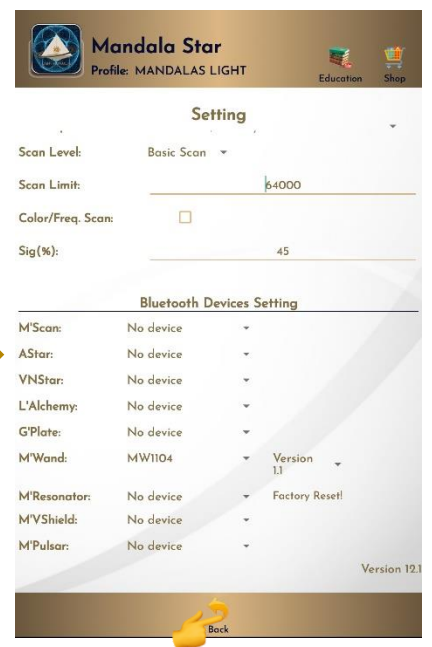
Mandala Star
Profile: MANDALAS LIGHT

Education
Shop

Setting

Scan Level: Basic Scan

Scan Limit: 64000

Color/Freq. Scan:

Sig(%): 45

Bluetooth Devices Setting

| | | |
|---|---|---|
| M'Scan: | No device | |
| AStar: | No device | |
| VNStar: | No device | |
| L'Alchemy: | No device | |
| G'Plate: | No device | |
| M'Wand: | MW1104 | Version 1.1 |
| M'Resonator: | No device | Factory Reset! |
| M'VShield: | No device | |
| M'Pulsar: | No device | |

Version 12.1

Back